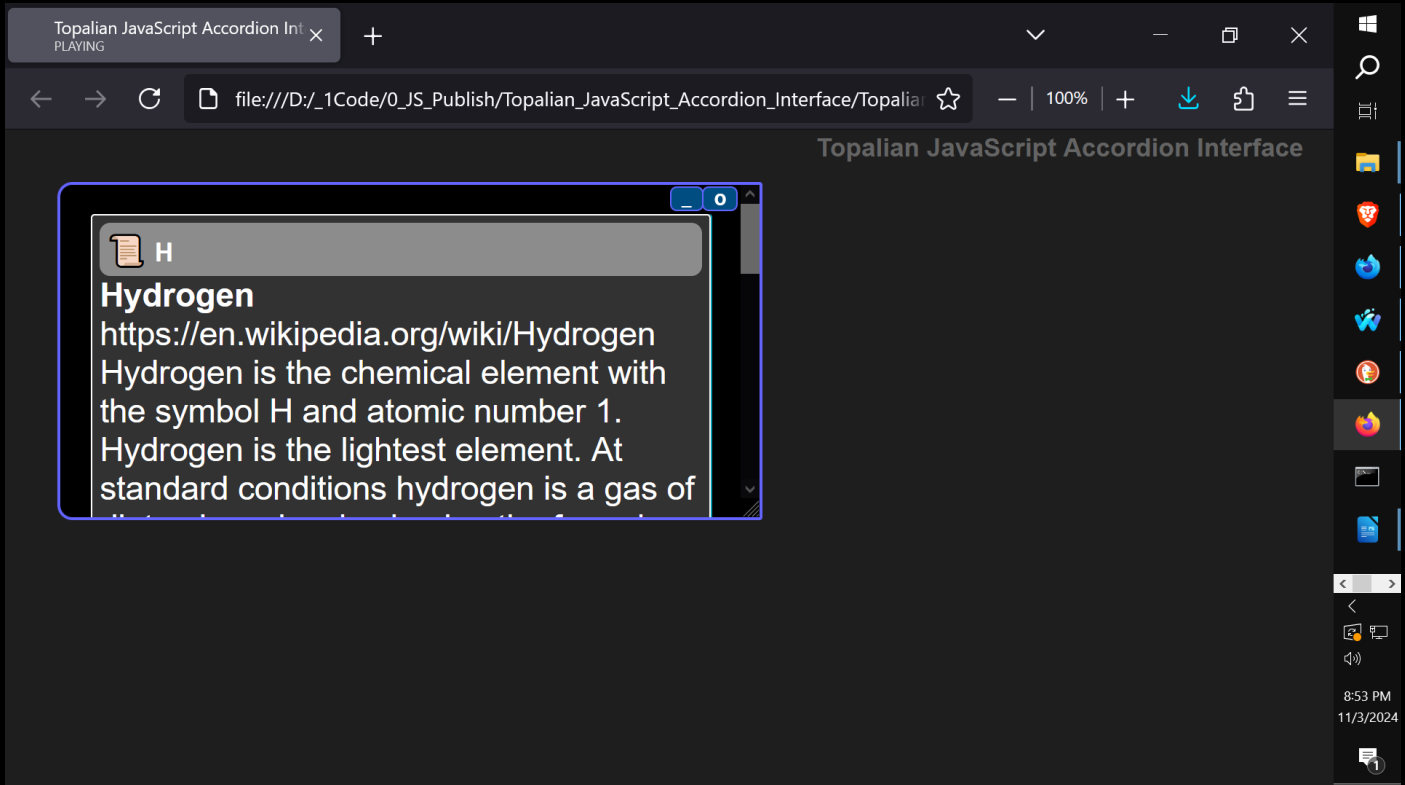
Topalian JavaScript Accordion Int
PLAYING

file:///D:/_1Code/0_JS_Publish/Topalian_JavaScript_Accordion_Interface/Topalian

100%

Topalian JavaScript Accordion Interface

_ o

H

**Hydrogen**
https://en.wikipedia.org/wiki/Hydrogen
Hydrogen is the chemical element with the symbol H and atomic number 1. Hydrogen is the lightest element. At standard conditions hydrogen is a gas of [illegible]

8:53 PM
11/3/2024

1